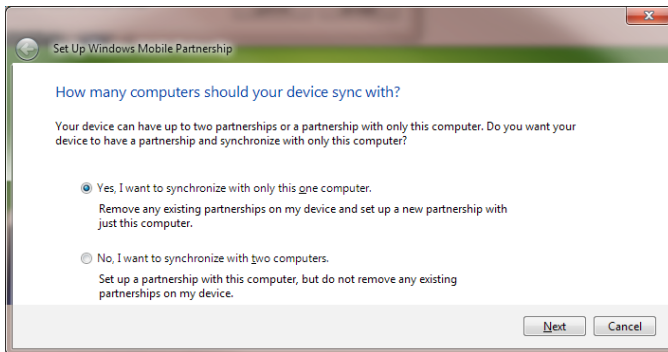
Set Up Windows Mobile Partnership

How many computers should your device sync with?

Your device can have up to two partnerships or a partnership with only this computer. Do you want your device to have a partnership and synchronize with only this computer?

Yes, I want to synchronize with only this one computer.

Remove any existing partnerships on my device and set up a new partnership with just this computer.

No, I want to synchronize with two computers.

Set up a partnership with this computer, but do not remove any existing partnerships on my device.

Next

Cancel